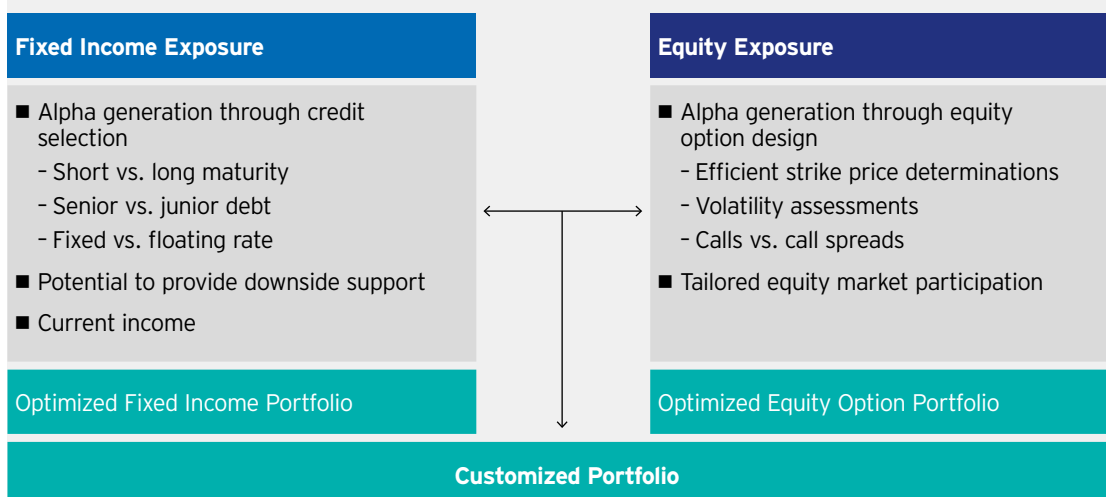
Fixed Income Exposure

■ Alpha generation through credit selection
– Short vs. long maturity
– Senior vs. junior debt
– Fixed vs. floating rate

■ Potential to provide downside support

■ Current income

Optimized Fixed Income Portfolio

Equity Exposure

■ Alpha generation through equity option design
– Efficient strike price determinations
– Volatility assessments
– Calls vs. call spreads

■ Tailored equity market participation

Optimized Equity Option Portfolio

Customized Portfolio